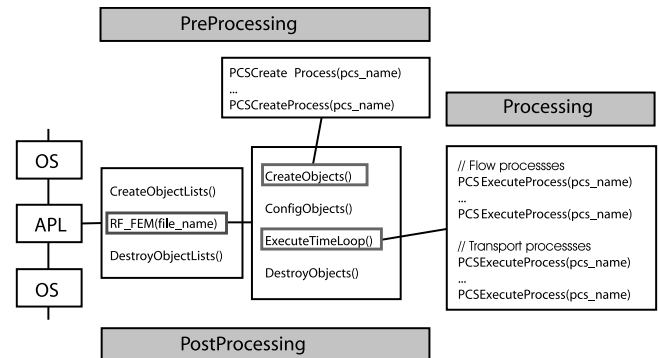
PreProcessing

PCSCreate Process(pcs_name)
...
PCSCreateProcess(pcs_name)

Processing

OS

APL

OS

CreateObjectLists()

RF_FEM(file_name)

DestroyObjectLists()

CreateObjects()

ConfigObjects()

ExecuteTimeLoop()

DestroyObjects()

// Flow processses
PCS ExecuteProcess(pcs_name)
...
PCS ExecuteProcess(pcs_name)

// Transport processses
PCSExecuteProcess(pcs_name)
...
PCSExecuteProcess(pcs_name)

PostProcessing